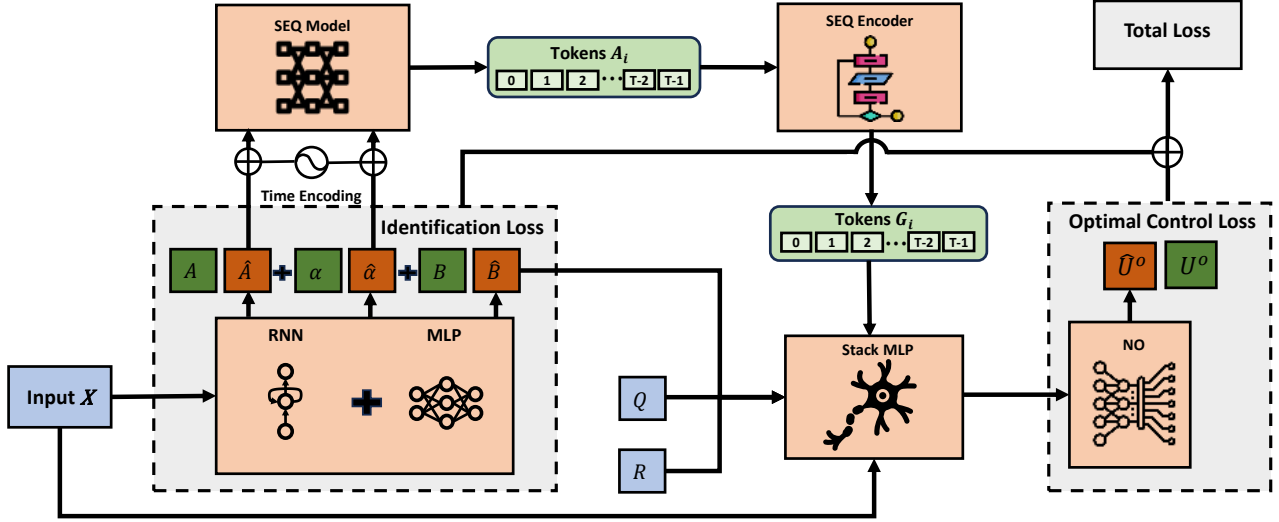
SEQ Model

Tokens $A_i$

0 1 2 ··· T-2 T-1

SEQ Encoder

Total Loss

Time Encoding

Identification Loss

$A$ $\hat{A}$ + $\alpha$ $\hat{\alpha}$ + $B$ $\hat{B}$

RNN

MLP

Input $X$

Tokens $G_i$

0 1 2 ··· T-2 T-1

Optimal Control Loss

$\hat{U}^o$ $U^o$

Stack MLP

NO

$Q$

$R$